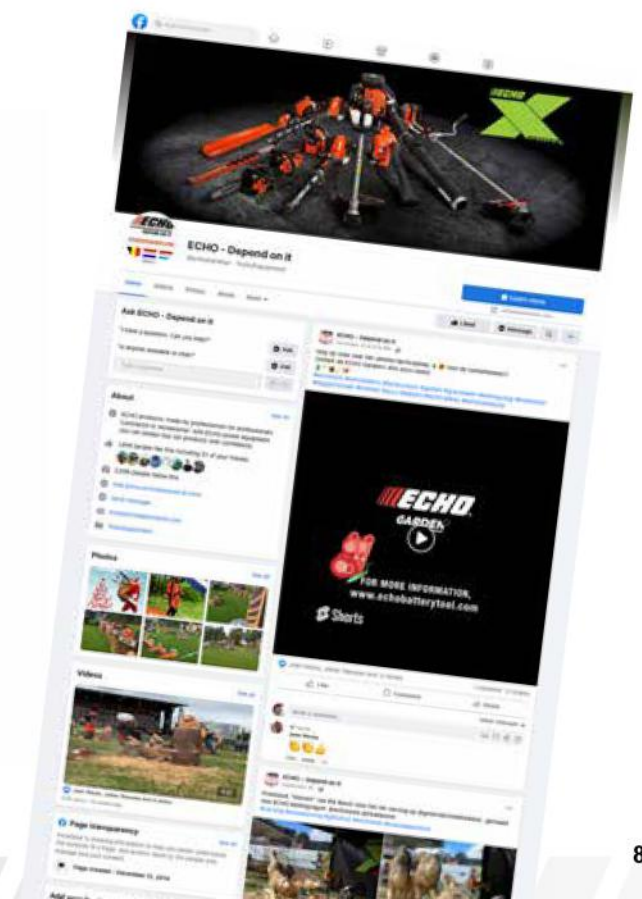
ECHO - Depend on it

Ask ECHO - Depend on it

About

Photos

Videos

Page transparency

ECHO

GARDEN

FOR MORE INFORMATION, www.echobatterytool.com

Shorts

Like

Comment

Share

ECHO - Depend on it

8